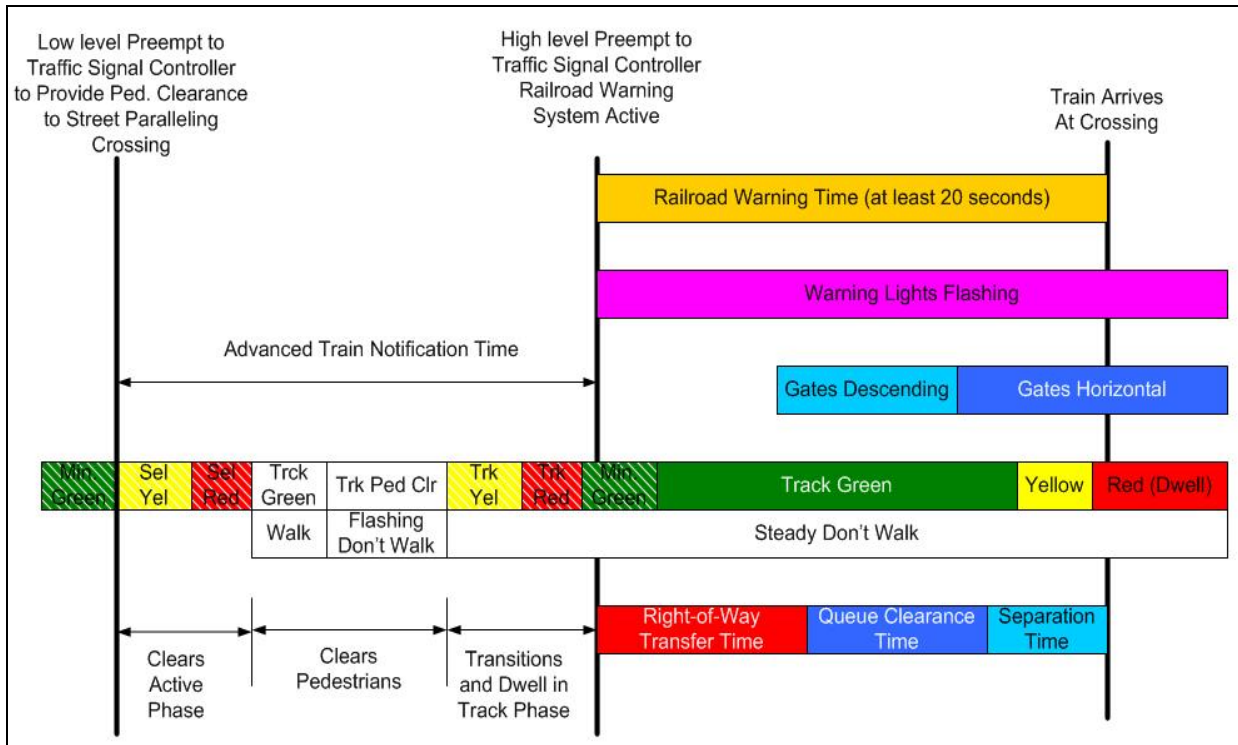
Low level Preempt to Traffic Signal Controller to Provide Ped. Clearance to Street Paralleling Crossing

High level Preempt to Traffic Signal Controller Railroad Warning System Active

Train Arrives At Crossing

Railroad Warning Time (at least 20 seconds)

Warning Lights Flashing

Advanced Train Notification Time

Gates Descending

Gates Horizontal

Min Green

Sel Yel

Sel Red

Trck Green

Trk Ped Clr

Trk Yel

Trk Red

Min Green

Track Green

Yellow

Red (Dwell)

Walk

Flashing Don't Walk

Steady Don't Walk

Right-of-Way Transfer Time

Queue Clearance Time

Separation Time

Clears Active Phase

Clears Pedestrians

Transitions and Dwell in Track Phase